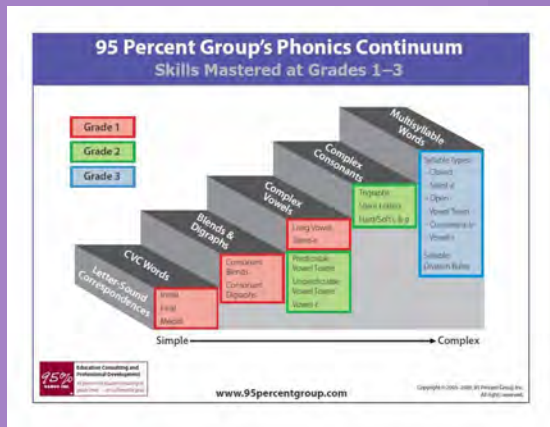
95 Percent Group's Phonics Continuum
Skills Mastered at Grades 1–3

Grade 1
Grade 2
Grade 3

Letter-Sound Correspondences
Initial
Final
Medial

CVC Words

Blends & Digraphs
Consonant Blends
Consonant Digraphs

Complex Vowels
Long Vowels
Silent e
Predictable Vowel Teams
Unpredictable Vowel Teams
Vowel r

Complex Consonants
Trigraphs
Silent Letters
Hard/Soft c & g

Multisyllable Words
Syllable Types:
- Closed
- Silent e
- Open
- Vowel Team
- Consonant-le
- Vowel-r
Syllable Division Rules

Simple → Complex

95% Education Consulting and Professional Development
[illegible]

www.95percentgroup.com

Copyright © 2005–2009, 95 Percent Group, Inc. All rights reserved.